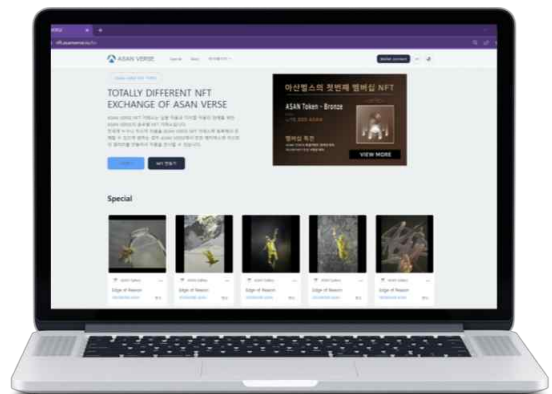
ASAN VERSE

TOTALLY DIFFERENT NFT EXCHANGE OF ASAN VERSE

NFT 만들기

마산벌스의 첫번째 멤버십 NFT

ASAN Token - Bronze

VIEW MORE

Special

Edge of Reason

Edge of Reason

Edge of Reason

Edge of Reason

Edge of Reason